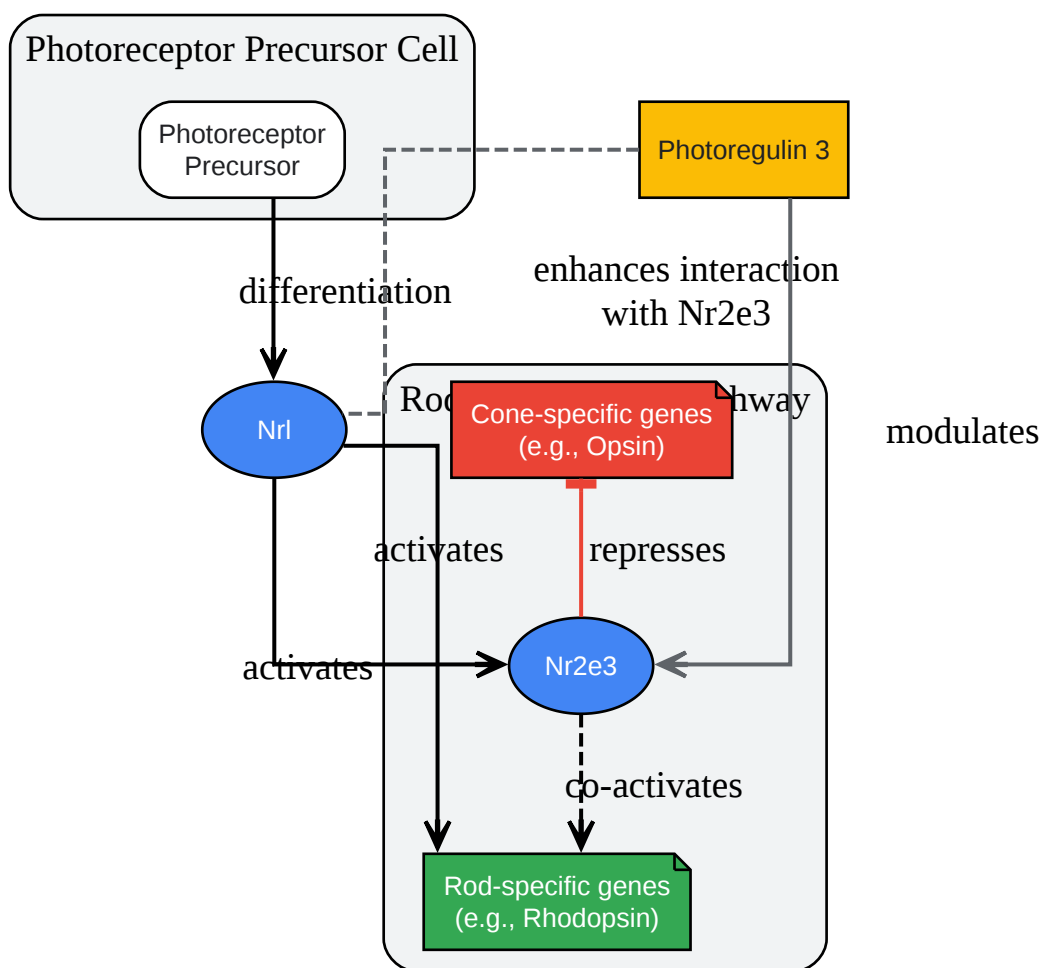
Photoreceptor Precursor Cell

Photoreceptor Precursor

Photoregulin 3

differentiation

enhances interaction with Nr2e3

Nrl

Roc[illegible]hway

Cone-specific genes (e.g., Opsin)

modulates

activates

represses

activates

Nr2e3

co-activates

Rod-specific genes (e.g., Rhodopsin)